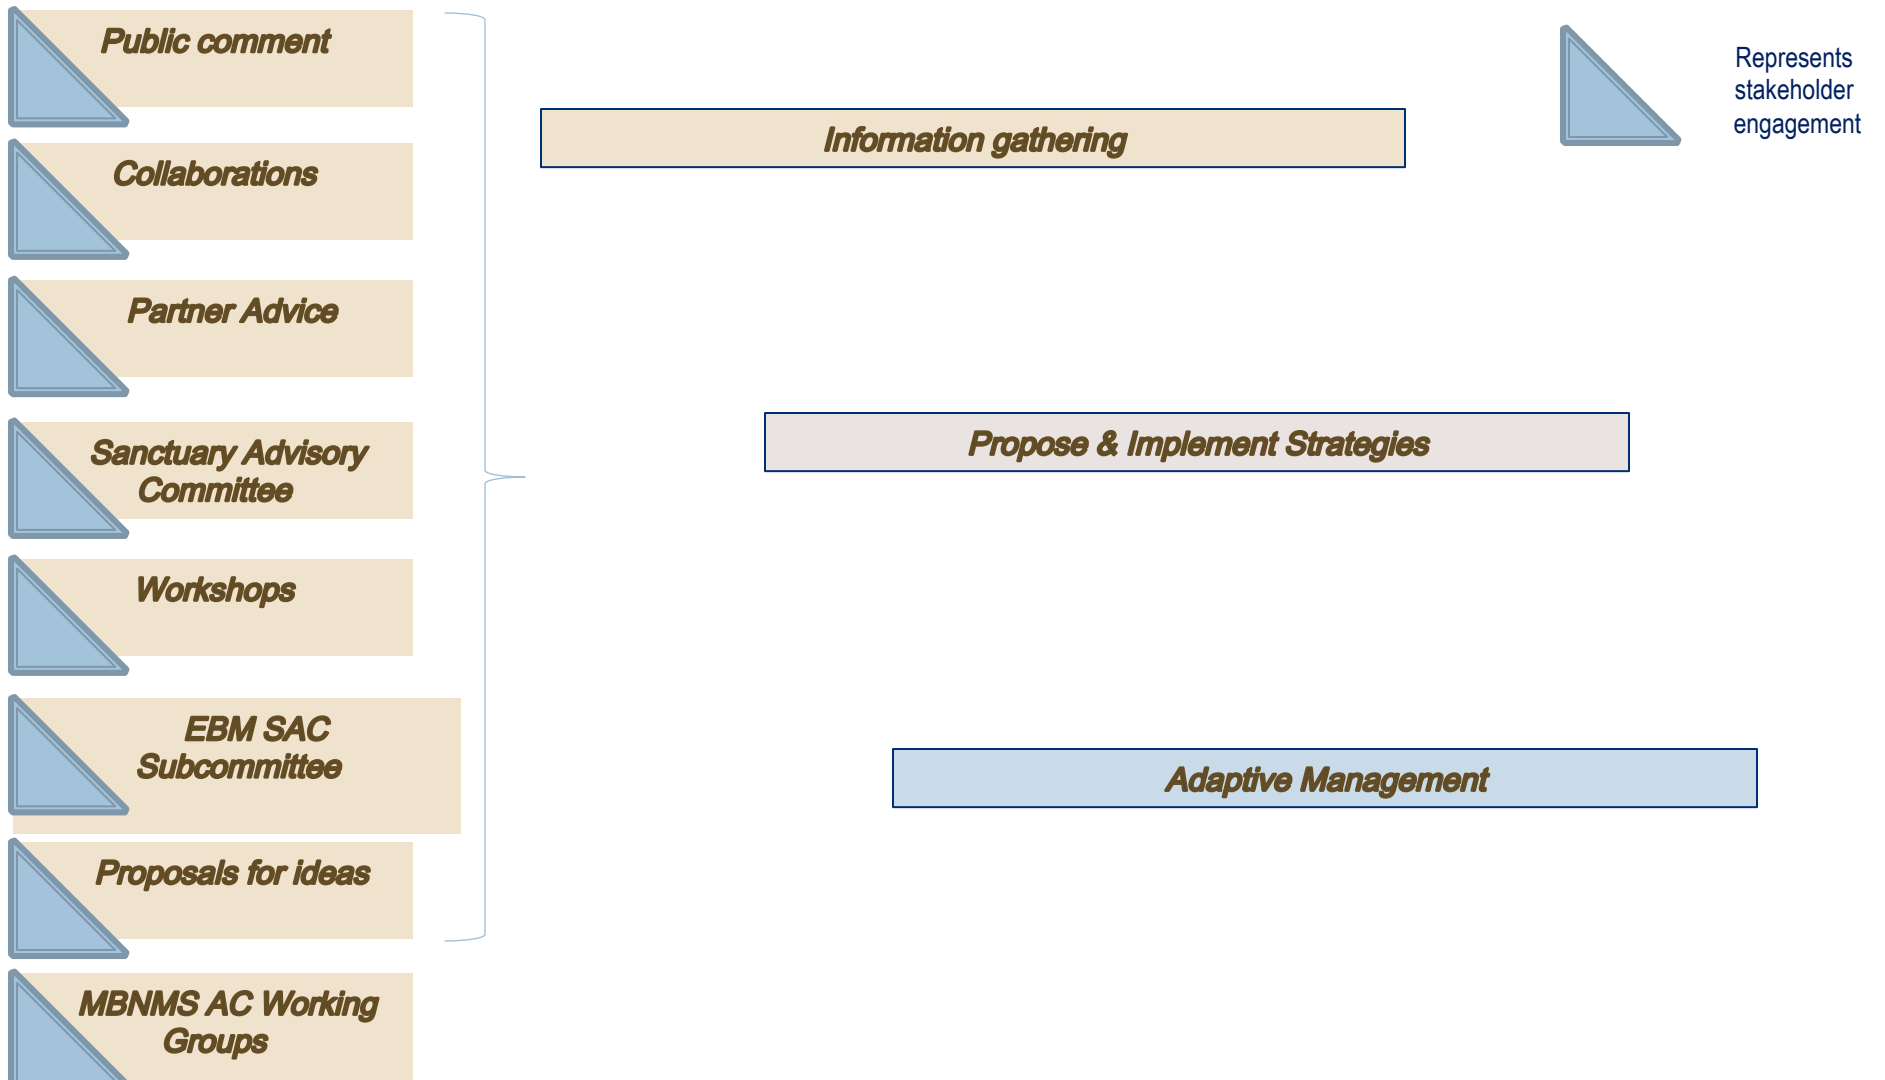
Public comment

Collaborations

Partner Advice

Sanctuary Advisory Committee

Workshops

EBM SAC Subcommittee

Proposals for ideas

MBNMS AC Working Groups

Information gathering

Represents stakeholder engagement

Propose & Implement Strategies

Adaptive Management